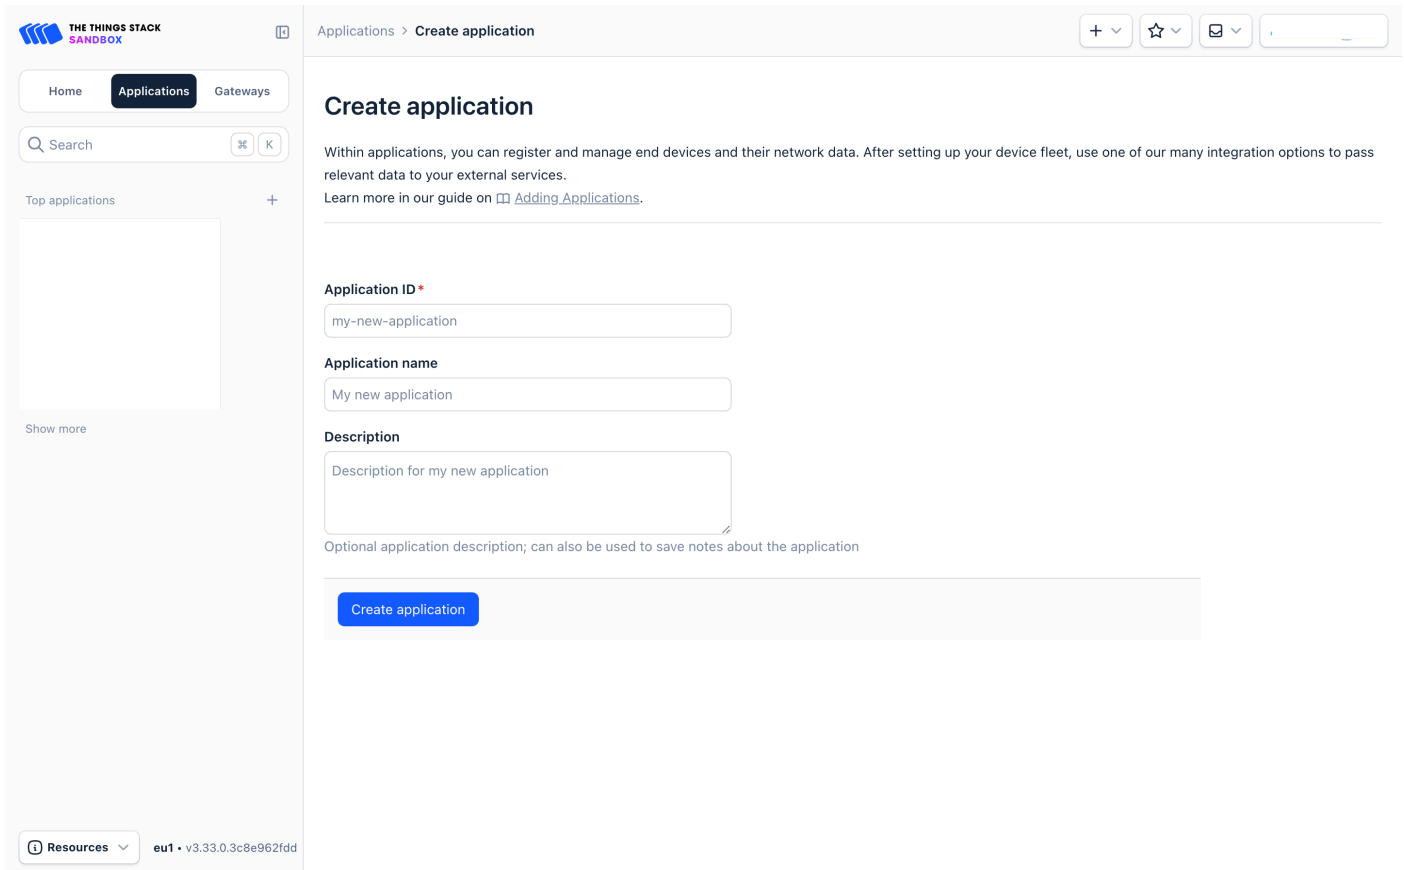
THE THINGS STACK
SANDBOX

Home
Applications
Gateways

Search ⌘ K

Top applications +

Show more

Resources

eu1 • v3.33.0.3c8e962fdd

Applications > Create application

Create application

Within applications, you can register and manage end devices and their network data. After setting up your device fleet, use one of our many integration options to pass relevant data to your external services.
Learn more in our guide on Adding Applications.

Application ID*
my-new-application

Application name
My new application

Description
Description for my new application
Optional application description; can also be used to save notes about the application

Create application